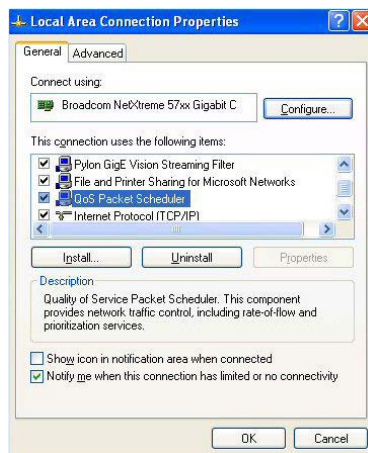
Local Area Connection Properties

General | Advanced

Connect using:

Broadcom NetXtreme 57xx Gigabit C

Configure...

This connection uses the following items:

Pylon GigE Vision Streaming Filter
File and Printer Sharing for Microsoft Networks
QoS Packet Scheduler
Internet Protocol (TCP/IP)

Install... | Uninstall | Properties

Description

Quality of Service Packet Scheduler. This component provides network traffic control, including rate-of-flow and prioritization services.

Show icon in notification area when connected

Notify me when this connection has limited or no connectivity

OK | Cancel